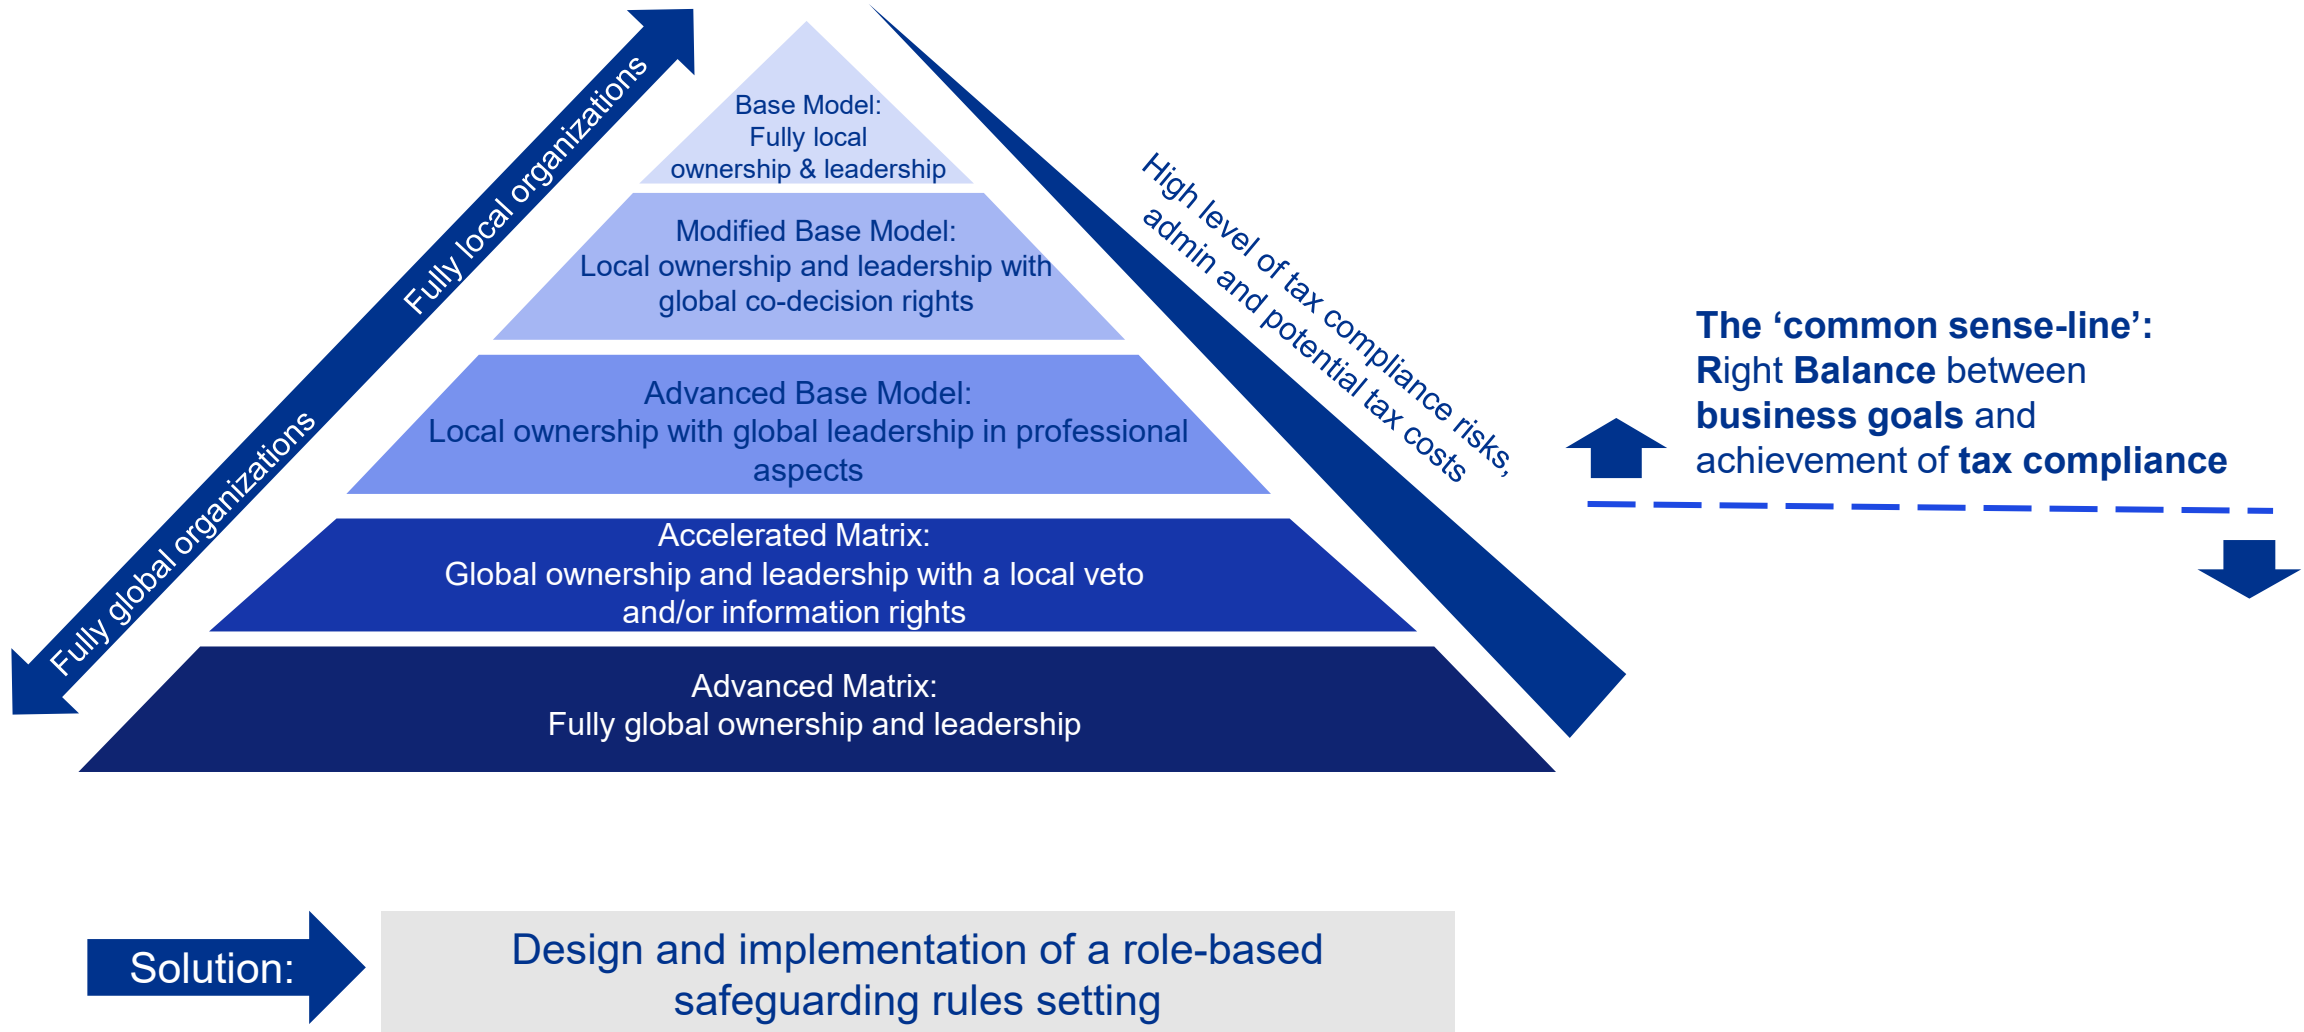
Fully local organizations

Fully global organizations

Base Model:
Fully local
ownership & leadership

Modified Base Model:
Local ownership and leadership with
global co-decision rights

Advanced Base Model:
Local ownership with global leadership in professional aspects

Accelerated Matrix:
Global ownership and leadership with a local veto and/or information rights

Advanced Matrix:
Fully global ownership and leadership

High level of tax compliance risks, admin and potential tax costs

The ‘common sense-line’:
Right Balance between business goals and achievement of tax compliance

Solution:

Design and implementation of a role-based safeguarding rules setting